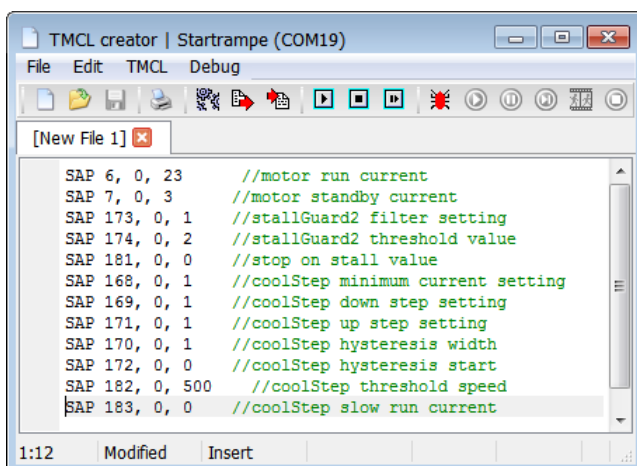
TMCL creator | Startrampe (COM19)

File Edit TMCL Debug

[New File 1]

SAP 6, 0, 23 //motor run current
SAP 7, 0, 3 //motor standby current
SAP 173, 0, 1 //stallGuard2 filter setting
SAP 174, 0, 2 //stallGuard2 threshold value
SAP 181, 0, 0 //stop on stall value
SAP 168, 0, 1 //coolStep minimum current setting
SAP 169, 0, 1 //coolStep down step setting
SAP 171, 0, 1 //coolStep up step setting
SAP 170, 0, 1 //coolStep hysteresis width
SAP 172, 0, 0 //coolStep hysteresis start
SAP 182, 0, 500 //coolStep threshold speed
SAP 183, 0, 0 //coolStep slow run current

1:12 Modified Insert